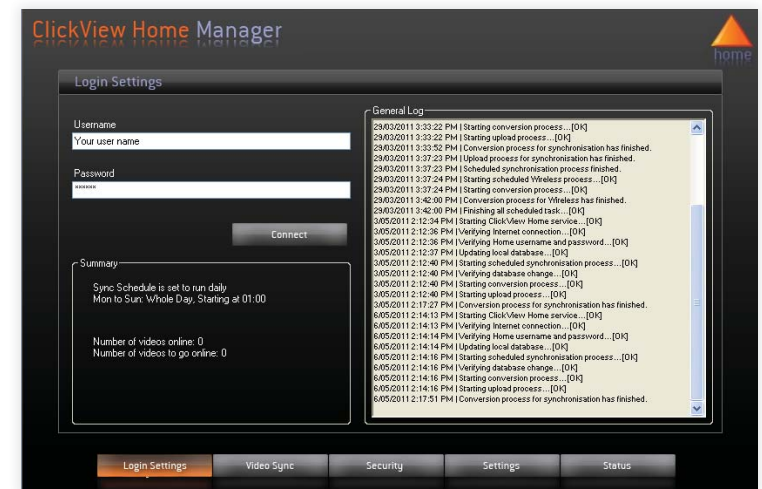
ClickView Home Manager

home

Login Settings

Username
Your user name

Password
******

Connect

Summary

Sync Schedule is set to run daily
Mon to Sun: Whole Day, Starting at 01:00

Number of videos online: 0
Number of videos to go online: 0

General Log

29/03/2011 3:33:22 PM | Starting conversion process...[OK]
29/03/2011 3:33:22 PM | Starting upload process...[OK]
29/03/2011 3:33:52 PM | Conversion process for synchronisation has finished.
29/03/2011 3:37:23 PM | Upload process for synchronisation has finished.
29/03/2011 3:37:23 PM | Scheduled synchronisation process finished.
29/03/2011 3:37:24 PM | Starting scheduled Wireless process...[OK]
29/03/2011 3:37:24 PM | Starting conversion process...[OK]
29/03/2011 3:42:00 PM | Conversion process for Wireless has finished.
29/03/2011 3:42:00 PM | Finishing all scheduled task...[OK]
3/05/2011 2:12:34 PM | Starting ClickView Home service...[OK]
3/05/2011 2:12:36 PM | Verifying Internet connection...[OK]
3/05/2011 2:12:36 PM | Verifying Home username and password...[OK]
3/05/2011 2:12:37 PM | Updating local database...[OK]
3/05/2011 2:12:40 PM | Starting scheduled synchronisation process...[OK]
3/05/2011 2:12:40 PM | Verifying database change...[OK]
3/05/2011 2:12:40 PM | Starting conversion process...[OK]
3/05/2011 2:12:40 PM | Starting upload process...[OK]
3/05/2011 2:17:27 PM | Conversion process for synchronisation has finished.
6/05/2011 2:14:13 PM | Starting ClickView Home service...[OK]
6/05/2011 2:14:13 PM | Verifying Internet connection...[OK]
6/05/2011 2:14:14 PM | Verifying Home username and password...[OK]
6/05/2011 2:14:14 PM | Updating local database...[OK]
6/05/2011 2:14:16 PM | Starting scheduled synchronisation process...[OK]
6/05/2011 2:14:16 PM | Verifying database change...[OK]
6/05/2011 2:14:16 PM | Starting conversion process...[OK]
6/05/2011 2:14:16 PM | Starting upload process...[OK]
6/05/2011 2:17:51 PM | Conversion process for synchronisation has finished.

Login Settings | Video Sync | Security | Settings | Status